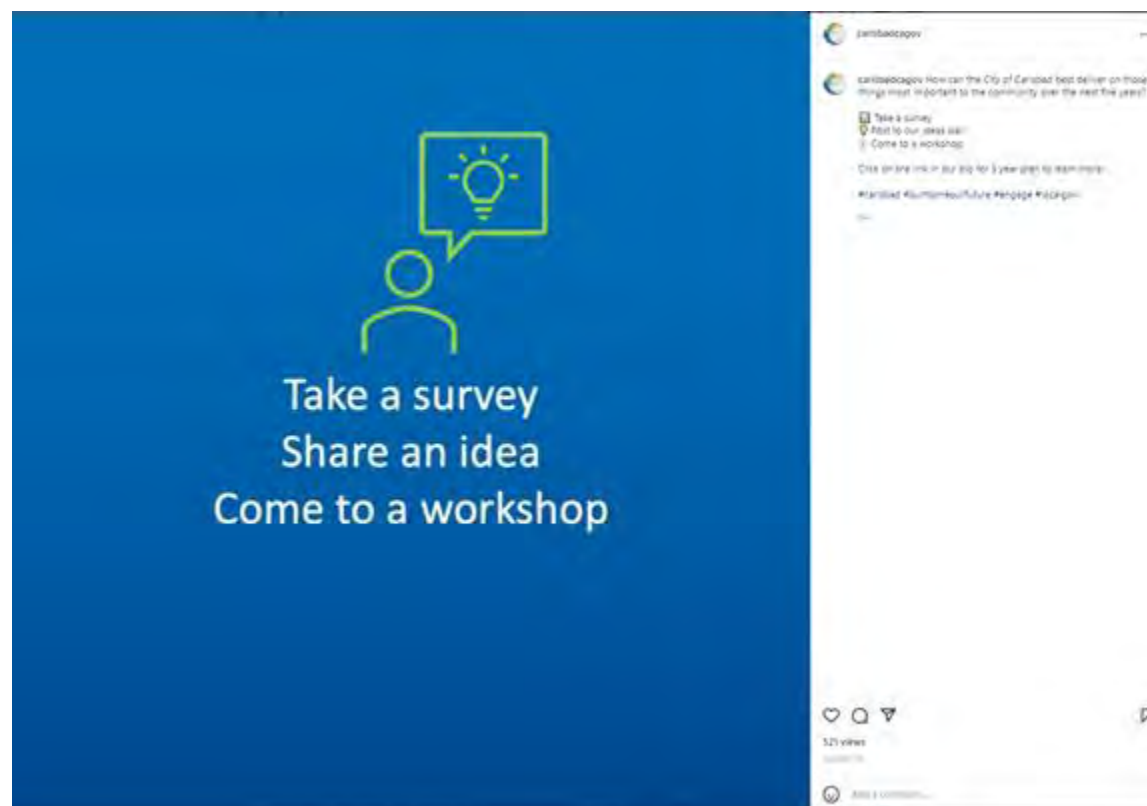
Take a survey
Share an idea
Come to a workshop

carlsbadcagov

carlsbadcagov How can the City of Carlsbad best deliver on those things most important to the community over the next five years?

Take a survey
Post to our ideas wall
Come to a workshop

Click on the link in our bio for 5 year plan to learn more!

#carlsbad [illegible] #engage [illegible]

521 views

Add a comment...